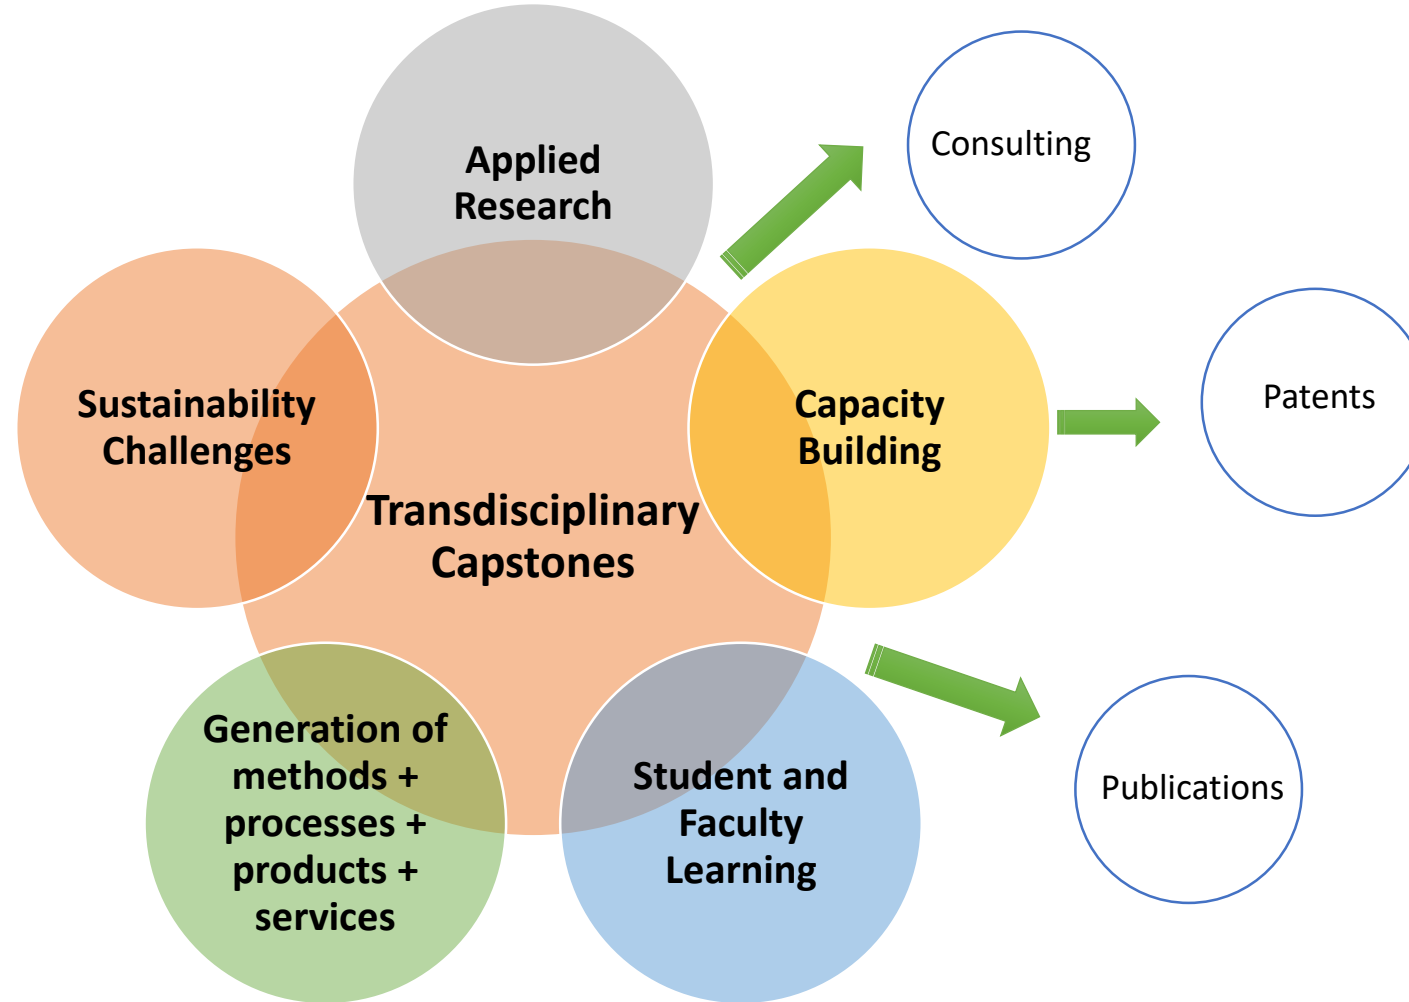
Applied Research

Consulting

Sustainability Challenges

Capacity Building

Patents

Transdisciplinary Capstones

Generation of methods + processes + products + services

Student and Faculty Learning

Publications